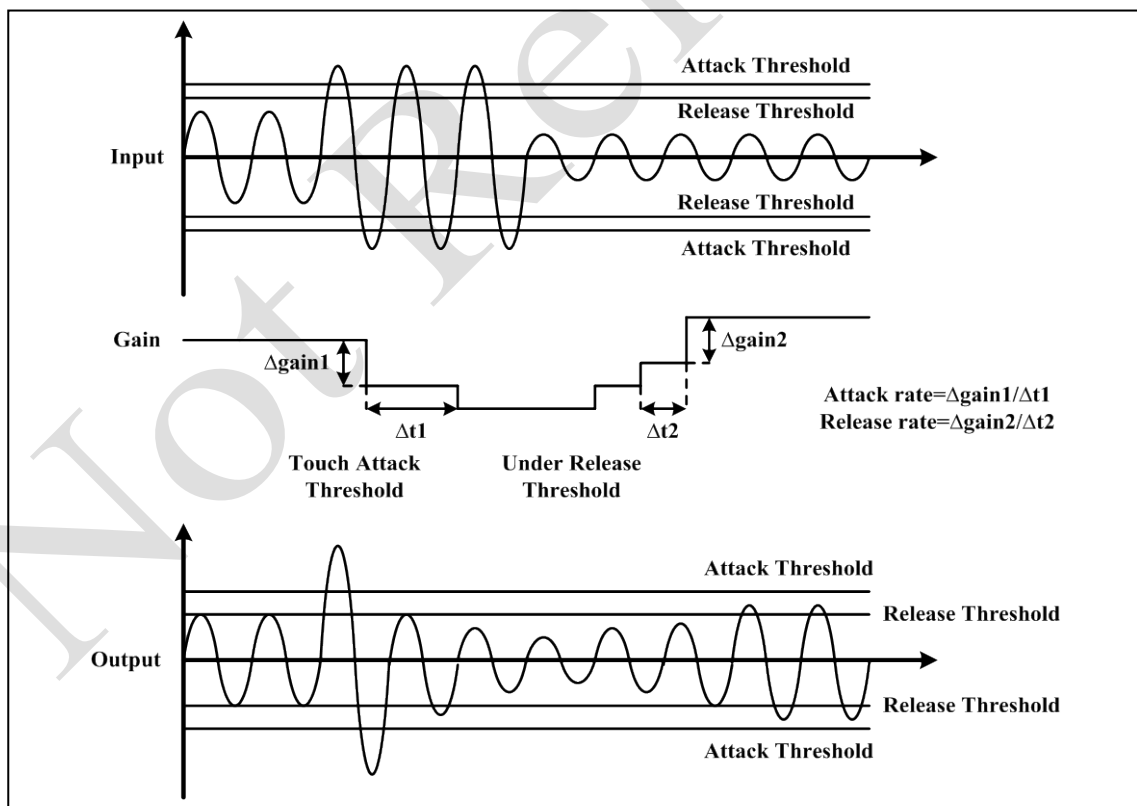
Not Rel

Attack Threshold

Release Threshold

Input

Release Threshold

Attack Threshold

Gain

$\Delta$gain1

$\Delta$gain2

Attack rate=$\Delta$gain1/$\Delta$t1
Release rate=$\Delta$gain2/$\Delta$t2

$\Delta$t1

$\Delta$t2

Touch Attack Threshold

Under Release Threshold

Attack Threshold

Release Threshold

Output

Release Threshold

Attack Threshold